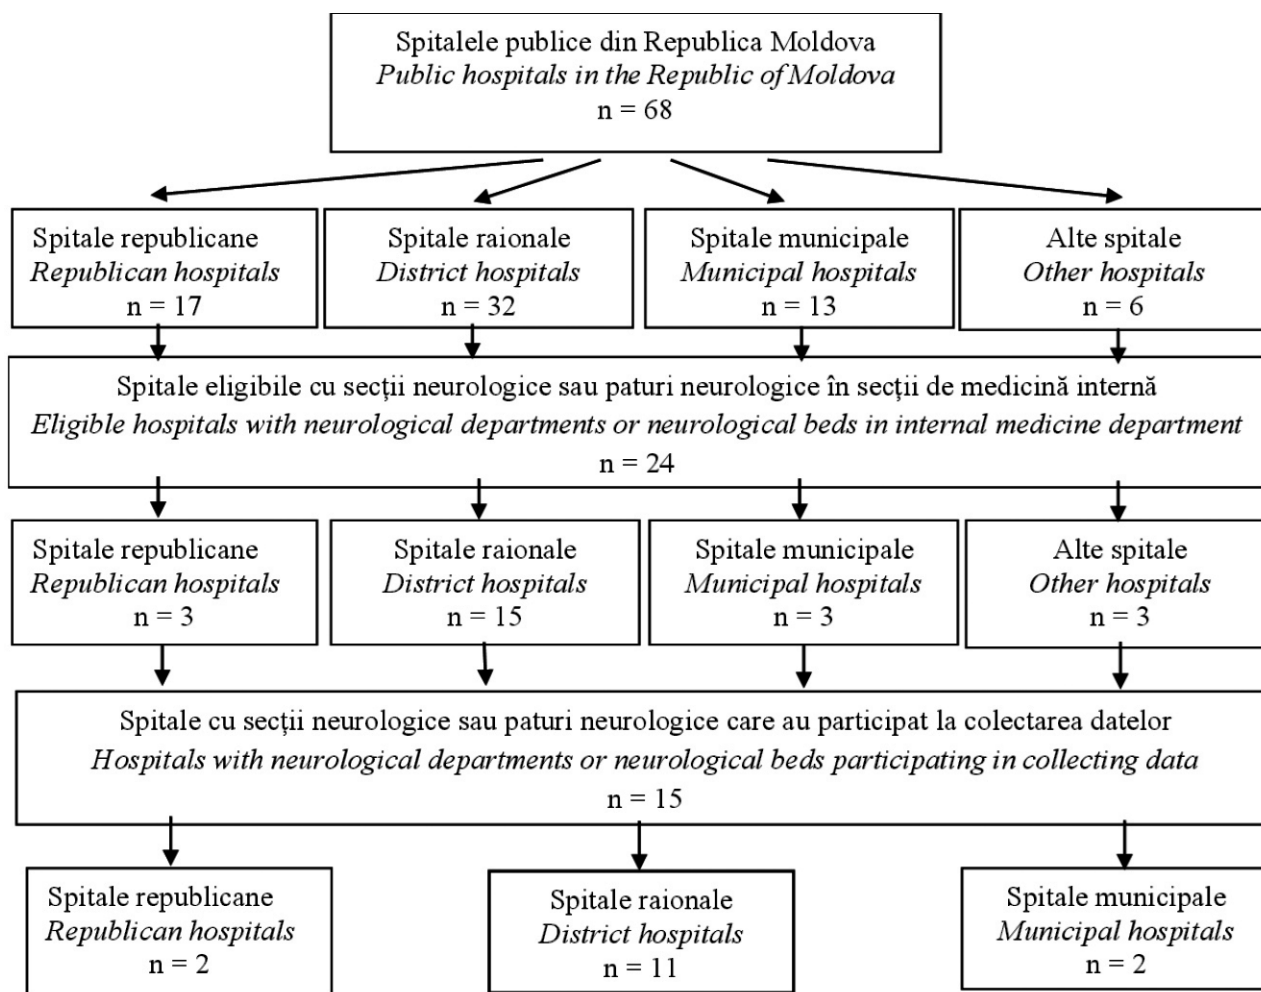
Spitalele publice din Republica Moldova
Public hospitals in the Republic of Moldova
n = 68

Spitale republicane
Republican hospitals
n = 17

Spitale raionale
District hospitals
n = 32

Spitale municipale
Municipal hospitals
n = 13

Alte spitale
Other hospitals
n = 6

Spitale eligibile cu secţii neurologice sau paturi neurologice în secţii de medicină internă
Eligible hospitals with neurological departments or neurological beds in internal medicine department
n = 24

Spitale republicane
Republican hospitals
n = 3

Spitale raionale
District hospitals
n = 15

Spitale municipale
Municipal hospitals
n = 3

Alte spitale
Other hospitals
n = 3

Spitale cu secţii neurologice sau paturi neurologice care au participat la colectarea datelor
Hospitals with neurological departments or neurological beds participating in collecting data
n = 15

Spitale republicane
Republican hospitals
n = 2

Spitale raionale
District hospitals
n = 11

Spitale municipale
Municipal hospitals
n = 2